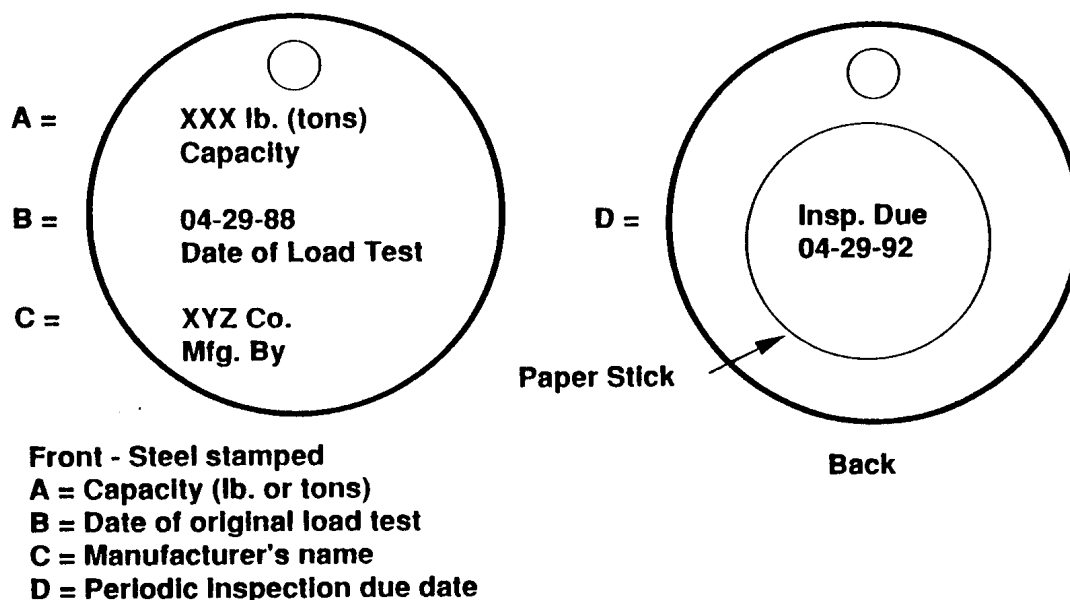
A =

XXX lb. (tons)
Capacity

B =

04-29-88
Date of Load Test

C =

XYZ Co.
Mfg. By

D =

Insp. Due
04-29-92

Paper Stick

Front - Steel stamped
A = Capacity (lb. or tons)
B = Date of original load test
C = Manufacturer's name
D = Periodic inspection due date

Back